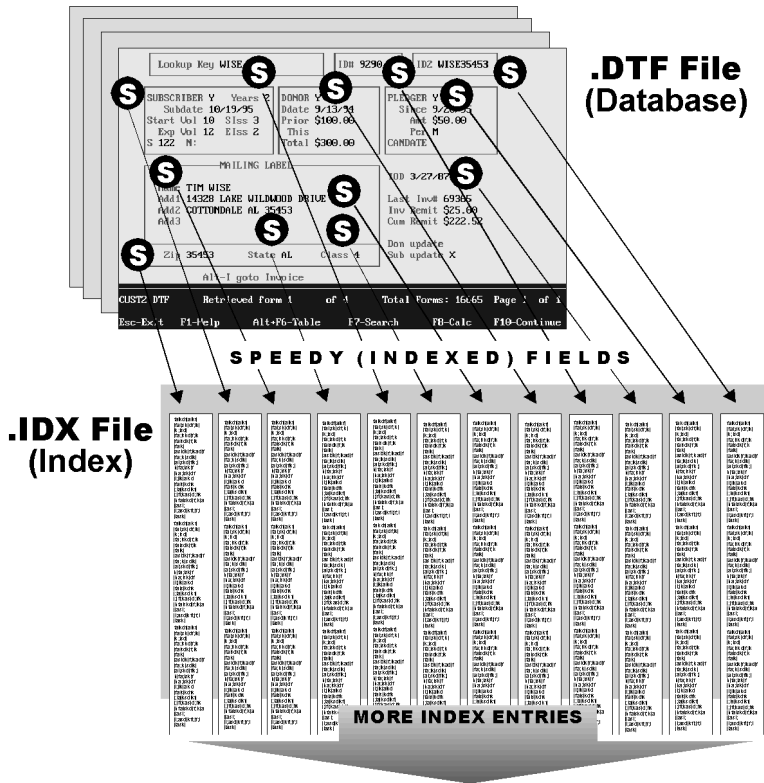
Lookup Key WISE

ID# 9290

ID2 WISE35453

.DTF File (Database)

SUBSCRIBER Y Years 2
Subdate 10/19/95
Start Vol 10 Slss 3
Exp Vol 12 Elss 2
S 122 N:

DONOR Y
Ddate 9/13/94
Prior $100.00
This
Total $300.00

PLEDGER Y
Since 9/20/95
Amt $50.00
Per M
CANDATE

MAILING LABEL

Name TIM WISE
Add1 14328 LAKE WILDWOOD DRIVE
Add2 CUTTONDALE AL 35453
Add3

Zip 35453 State AL Class 4

IOD 3/27/87
Last Inv# 69385
Inv Remit $25.00
Cum Remit $222.52

Don update
Sub update X

Alt-I goto Invoice

CUST2 DTF Retrieved form 1 of 1 Total Forms: 16465 Page 1 of 1

Esc-Exit F1-Help Alt+F6-Table F7-Search F8-Calc F10-Continue

SPEEDY (INDEXED) FIELDS

.IDX File (Index)

MORE INDEX ENTRIES